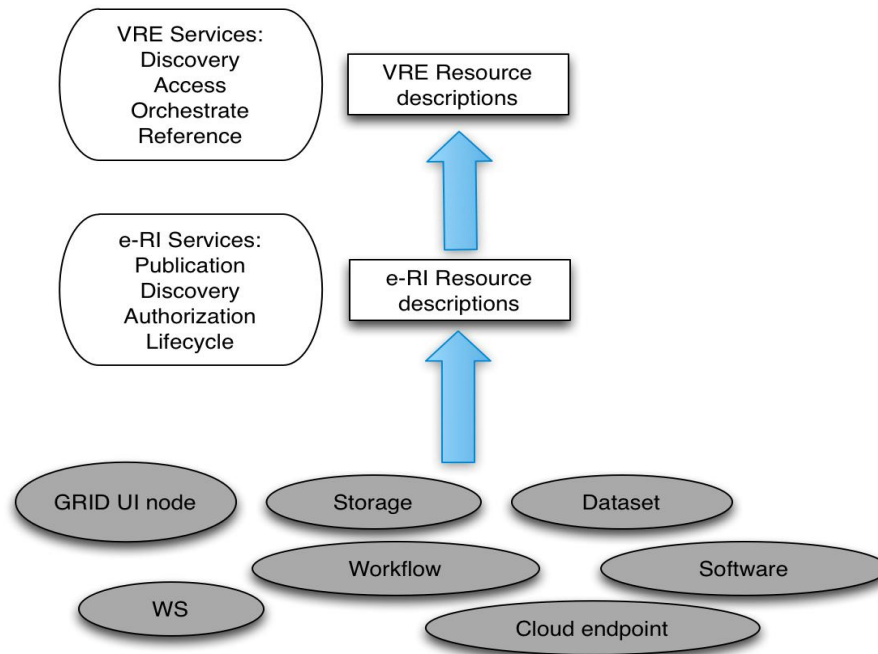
VRE Services:
Discovery
Access
Orchestrate
Reference

VRE Resource descriptions

e-RI Services:
Publication
Discovery
Authorization
Lifecycle

e-RI Resource descriptions

GRID UI node

Storage

Dataset

Workflow

Software

WS

Cloud endpoint